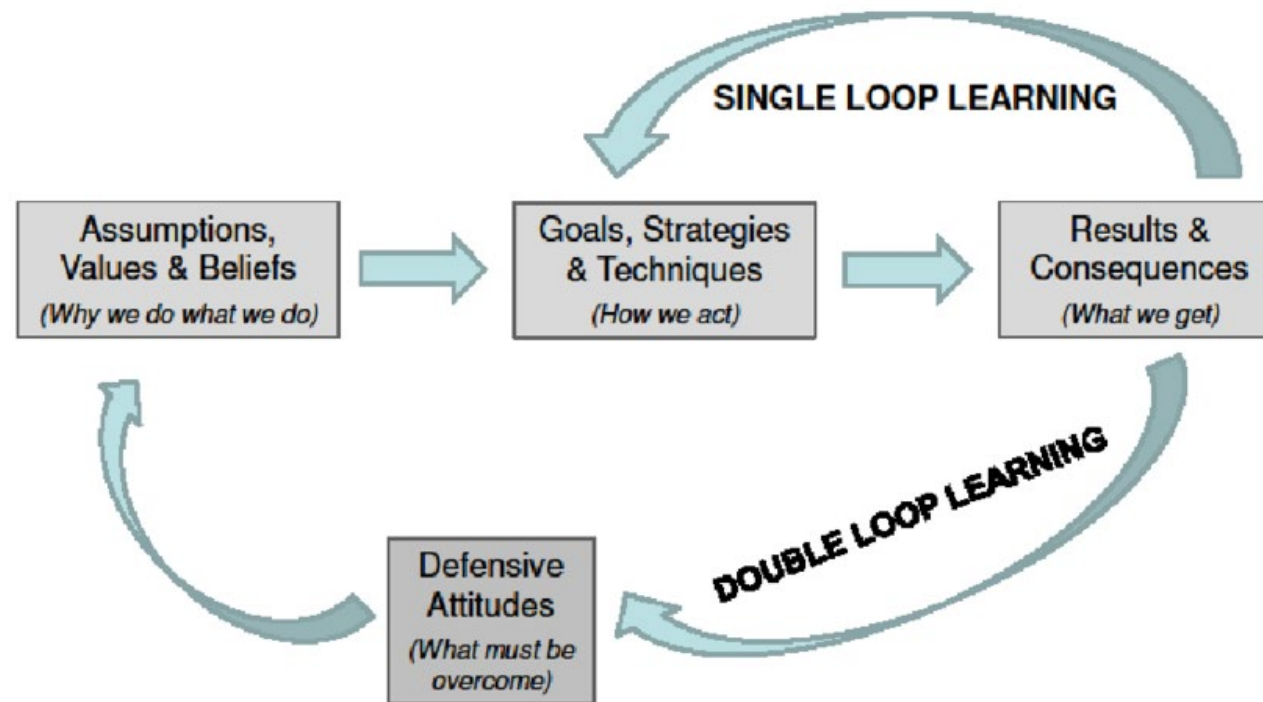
SINGLE LOOP LEARNING

Assumptions, Values & Beliefs
(Why we do what we do)

Goals, Strategies & Techniques
(How we act)

Results & Consequences
(What we get)

DOUBLE LOOP LEARNING

Defensive Attitudes
(What must be overcome)